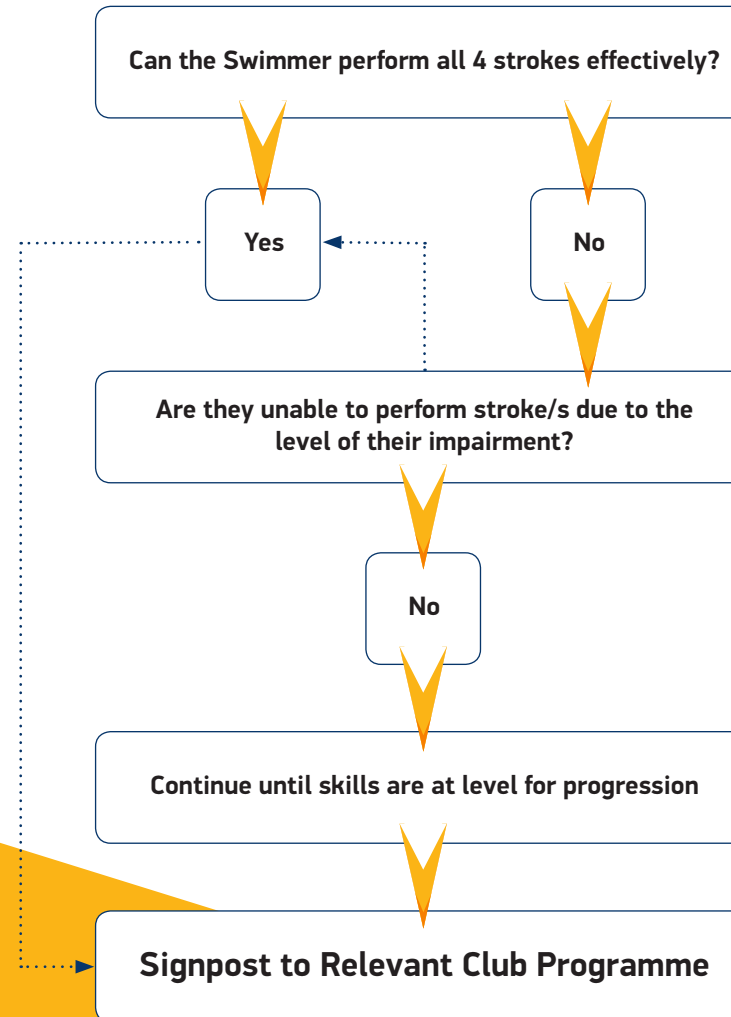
Can the Swimmer perform all 4 strokes effectively?

Yes

No

Are they unable to perform stroke/s due to the level of their impairment?

No

Continue until skills are at level for progression

Signpost to Relevant Club Programme